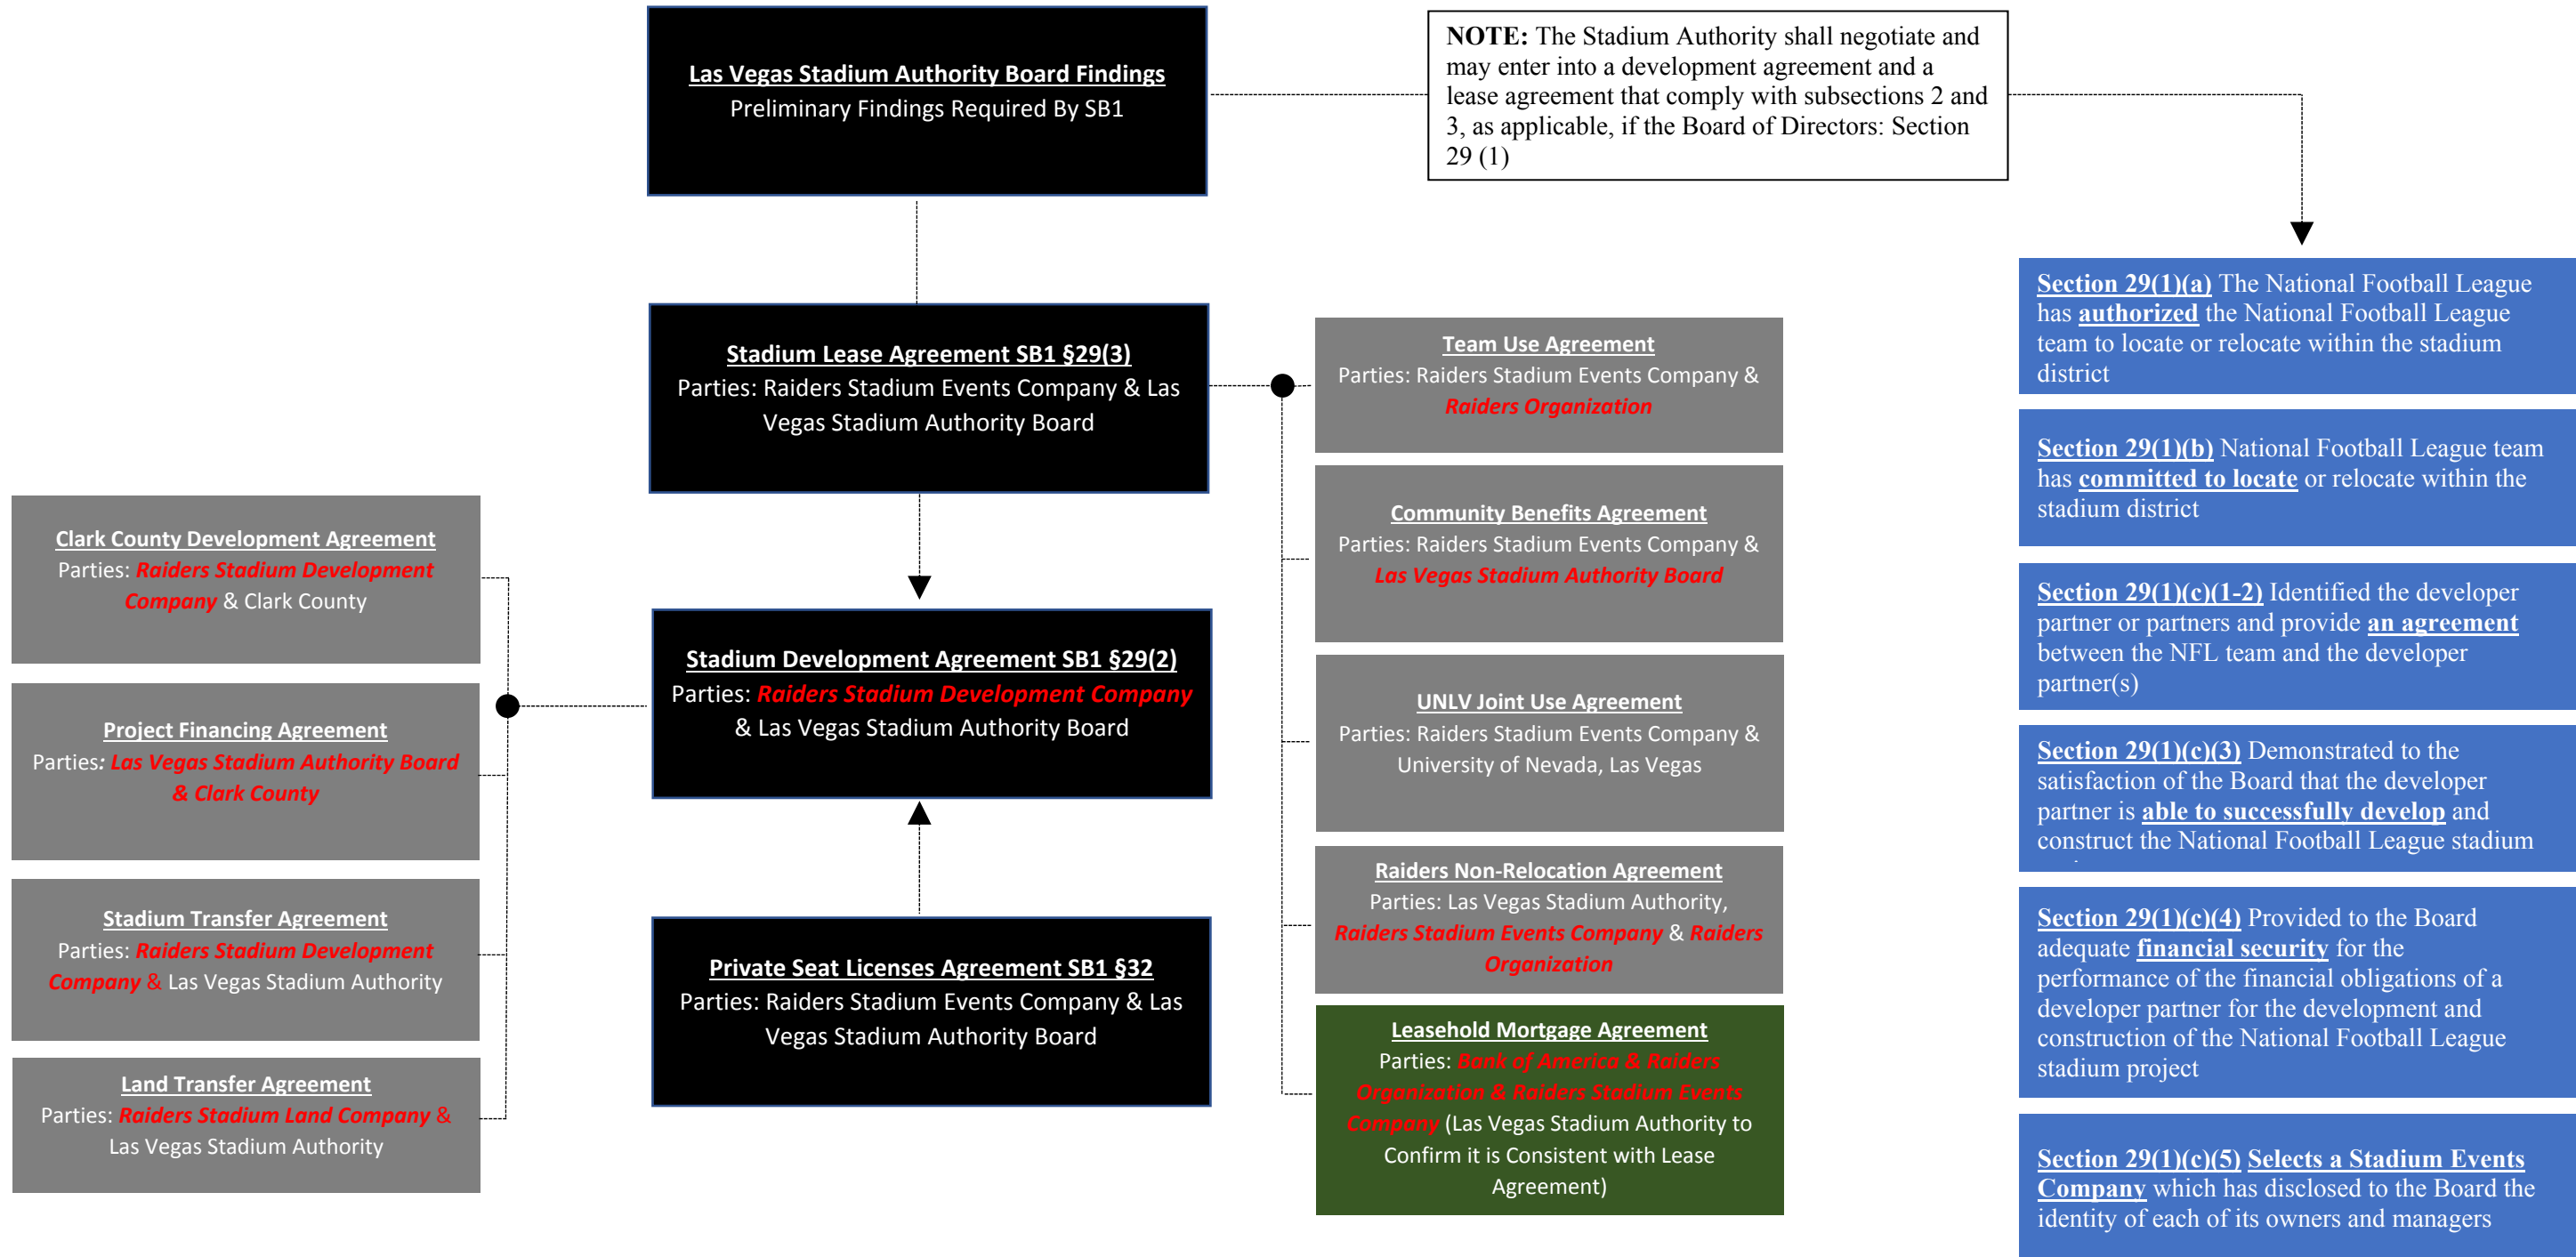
Las Vegas Stadium Authority Board Findings
Preliminary Findings Required By SB1

NOTE: The Stadium Authority shall negotiate and may enter into a development agreement and a lease agreement that comply with subsections 2 and 3, as applicable, if the Board of Directors: Section 29 (1)

Section 29(1)(a) The National Football League has authorized the National Football League team to locate or relocate within the stadium district

Section 29(1)(b) National Football League team has committed to locate or relocate within the stadium district

Section 29(1)(c)(1-2) Identified the developer partner or partners and provide an agreement between the NFL team and the developer partner(s)

Section 29(1)(c)(3) Demonstrated to the satisfaction of the Board that the developer partner is able to successfully develop and construct the National Football League stadium

Section 29(1)(c)(4) Provided to the Board adequate financial security for the performance of the financial obligations of a developer partner for the development and construction of the National Football League stadium project

Section 29(1)(c)(5) Selects a Stadium Events Company which has disclosed to the Board the identity of each of its owners and managers

Stadium Lease Agreement SB1 §29(3)
Parties: Raiders Stadium Events Company & Las Vegas Stadium Authority Board

Team Use Agreement
Parties: Raiders Stadium Events Company & Raiders Organization

Community Benefits Agreement
Parties: Raiders Stadium Events Company & Las Vegas Stadium Authority Board

UNLV Joint Use Agreement
Parties: Raiders Stadium Events Company & University of Nevada, Las Vegas

Raiders Non-Relocation Agreement
Parties: Las Vegas Stadium Authority, Raiders Stadium Events Company & Raiders Organization

Leasehold Mortgage Agreement
Parties: Bank of America & Raiders Organization & Raiders Stadium Events Company (Las Vegas Stadium Authority to Confirm it is Consistent with Lease Agreement)

Clark County Development Agreement
Parties: Raiders Stadium Development Company & Clark County

Project Financing Agreement
Parties: Las Vegas Stadium Authority Board & Clark County

Stadium Transfer Agreement
Parties: Raiders Stadium Development Company & Las Vegas Stadium Authority

Land Transfer Agreement
Parties: Raiders Stadium Land Company & Las Vegas Stadium Authority

Stadium Development Agreement SB1 §29(2)
Parties: Raiders Stadium Development Company & Las Vegas Stadium Authority Board

Private Seat Licenses Agreement SB1 §32
Parties: Raiders Stadium Events Company & Las Vegas Stadium Authority Board